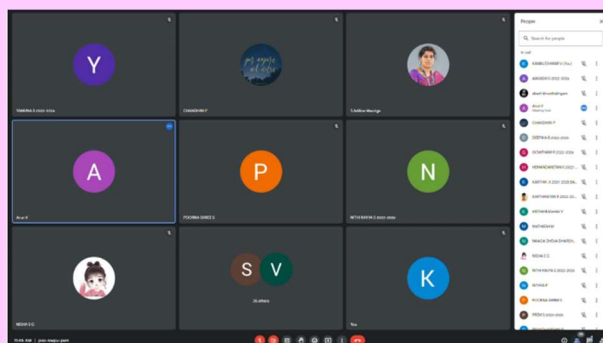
Y

YAMUNA S 2022-2026

CHANDRIKA P

S Ashlee Meenige

A

Arun V

P

POORNA SHREE S

N

NITHYASHRI S 2022-2026

NISHA S G

S V

18 others

K

You

People

Search for people

In call

KAMALESHWARI V (You)

ABISHEK S 2022-2026

akash thirumalingam

Arun V
Meeting host

CHANDRIKA P

DEEPIKA R 2022-2026

GOWTHAMI R 2022-2026

HEMACHANDRAN 2022-2026

KARTHIK S 2022-2026 BE

KARTHIKEYAN R 2022-2026

KRITHIKA KANNAN V

MATHESWARI

MAHA DHIVYA DHARSHINI

NISHA S G

NITHYASHRI S 2022-2026

NITHYA E

POORNA SHREE S

PRIYA S 2022-2026

10:46 AM | jxm-maqu-pwm